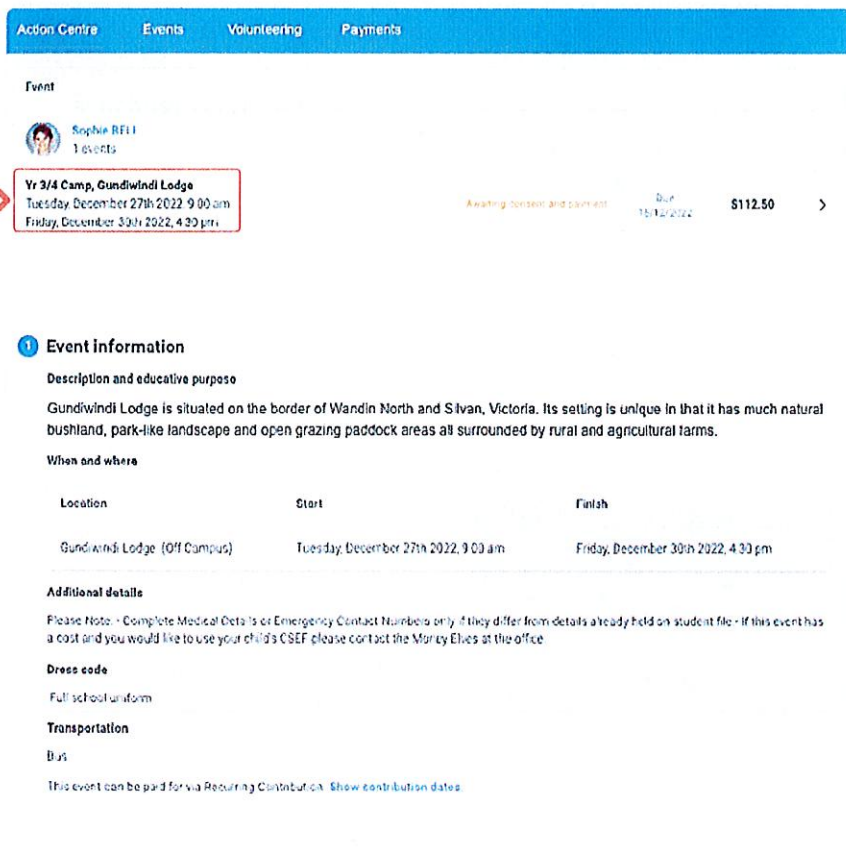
Action Centre Events Volunteering Payments

Event

Sophie BELL
1 events

Yr 3/4 Camp, Gundiwindi Lodge
Tuesday, December 27th 2022, 9:00 am
Friday, December 30th 2022, 4:30 pm

Awaiting consent and payment

Due
15/12/2022

$112.50

1 Event information

Description and educative purpose

Gundiwindi Lodge is situated on the border of Wandin North and Silvan, Victoria. Its setting is unique in that it has much natural bushland, park-like landscape and open grazing paddock areas all surrounded by rural and agricultural farms.

When and where

| Location | Start | Finish |
|---|---|---|
| Gundiwindi Lodge (Off Campus) | Tuesday, December 27th 2022, 9:00 am | Friday, December 30th 2022, 4:30 pm |

Additional details

Please Note: - Complete Medical Details or Emergency Contact Numbers only if they differ from details already held on student file - If this event has a cost and you would like to use your child's CSEF please contact the Money Elves at the office

Dress code

Full school uniform

Transportation

Bus

This event can be paid for via Recurring Contribution. Show contribution dates